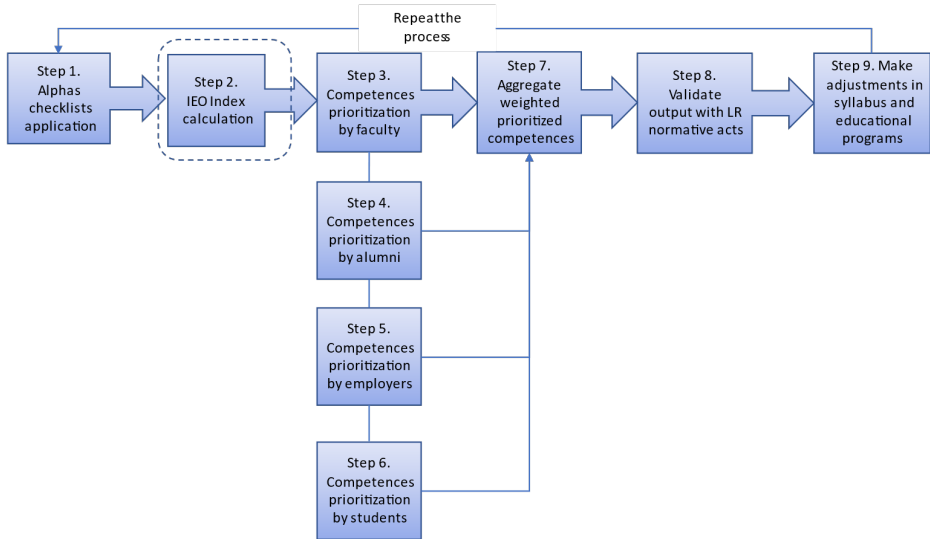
Repeatthe process

Step 1. Alphas checklists application

Step 2. IEO Index calculation

Step 3. Competences prioritization by faculty

Step 7. Aggregate weighted prioritized competences

Step 8. Validate output with LR normative acts

Step 9. Make adjustments in syllabus and educational programs

Step 4. Competences prioritization by alumni

Step 5. Competences prioritization by employers

Step 6. Competences prioritization by students